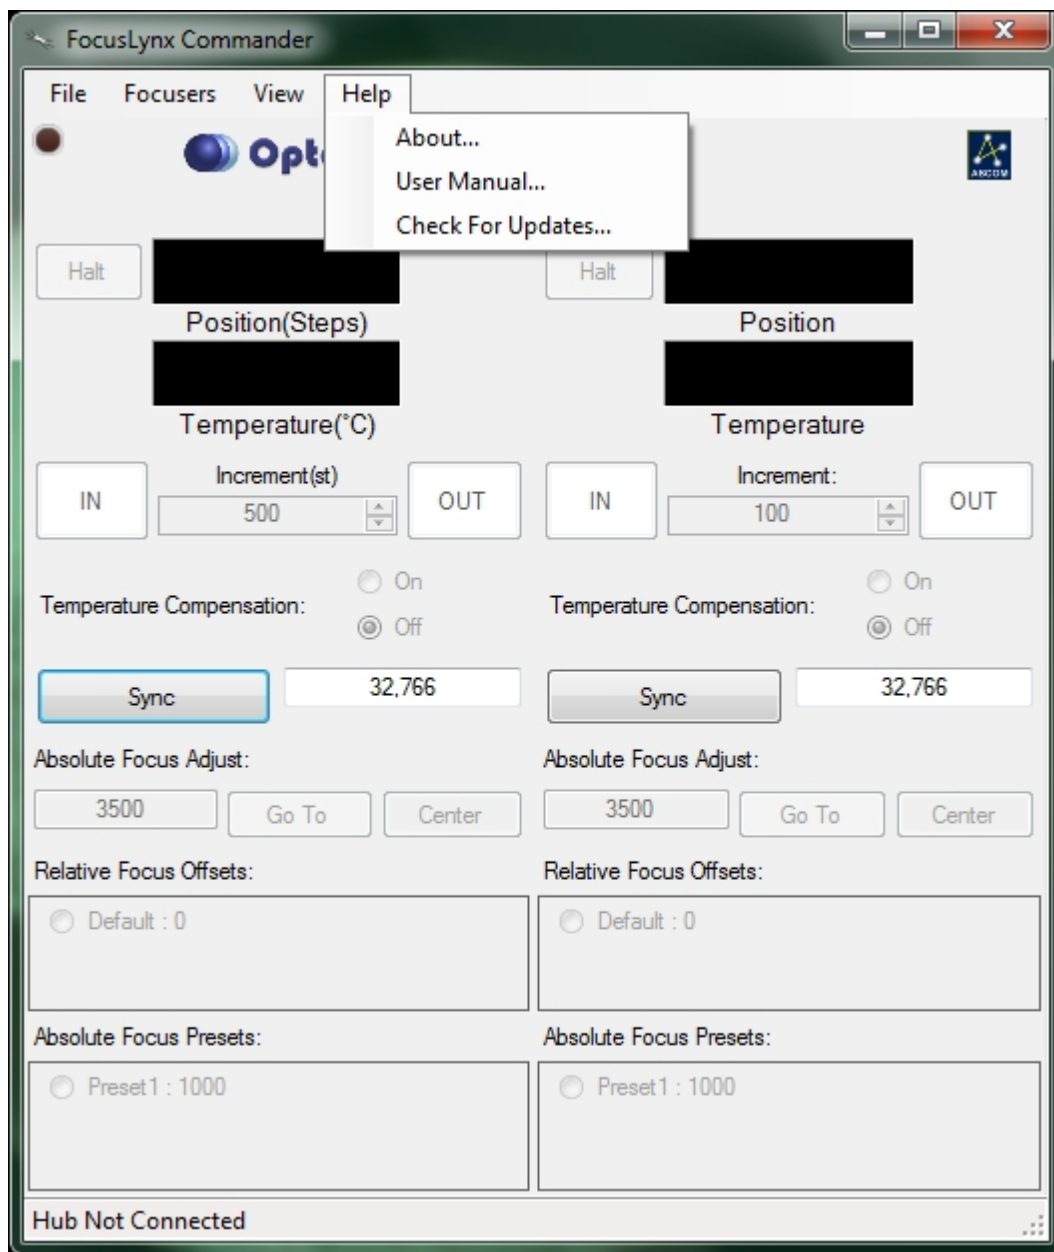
FocusLynx Commander

File Focusers View Help

About...
User Manual...
Check For Updates...

Opt

ASCOM

Halt
Position(Steps)
Temperature(°C)
IN
Increment(st)
500
OUT
Temperature Compensation:
On
Off
Sync
32,766
Absolute Focus Adjust:
3500
Go To
Center
Relative Focus Offsets:
Default : 0
Absolute Focus Presets:
Preset1 : 1000

Halt
Position
Temperature
IN
Increment:
100
OUT
Temperature Compensation:
On
Off
Sync
32,766
Absolute Focus Adjust:
3500
Go To
Center
Relative Focus Offsets:
Default : 0
Absolute Focus Presets:
Preset1 : 1000

Hub Not Connected